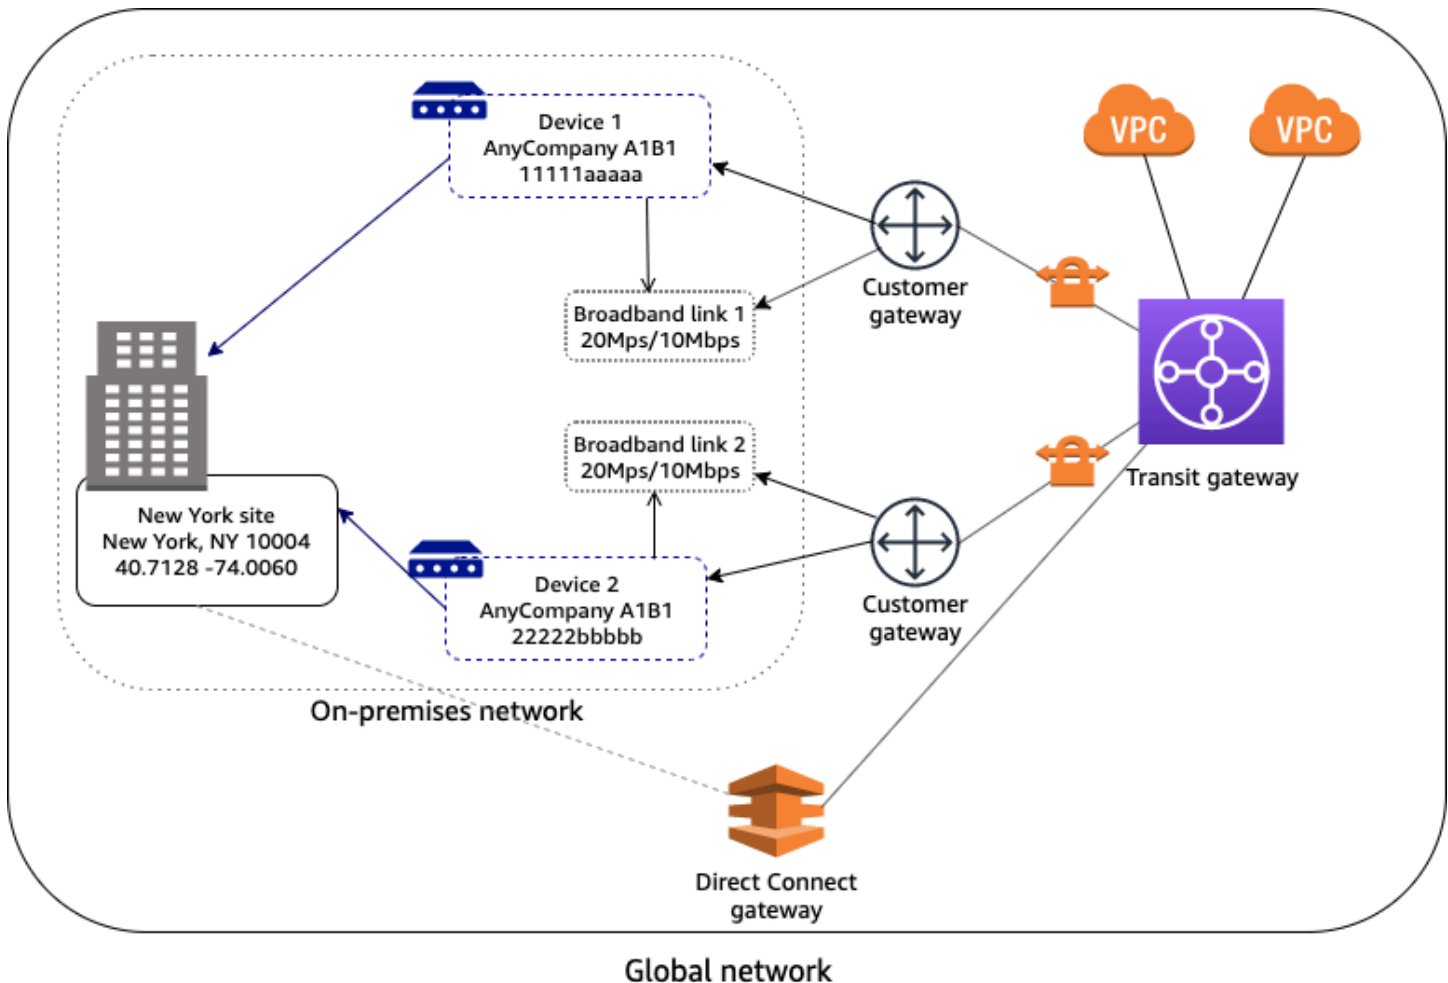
Device 1
AnyCompany A1B1
11111aaaaa

VPC

VPC

Customer gateway

Broadband link 1
20Mps/10Mbps

Transit gateway

Broadband link 2
20Mps/10Mbps

New York site
New York, NY 10004
40.7128 -74.0060

Device 2
AnyCompany A1B1
22222bbbbbb

Customer gateway

On-premises network

Direct Connect gateway

Global network